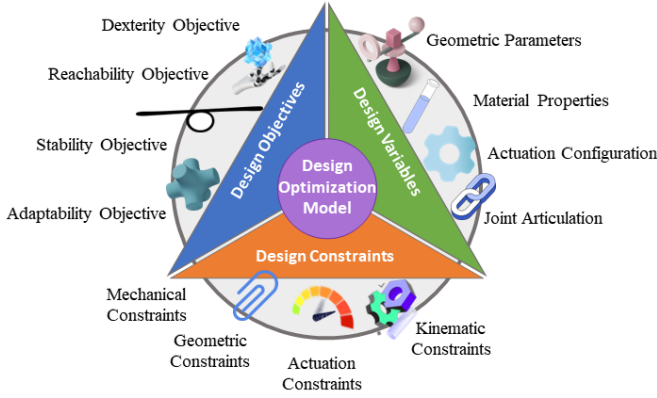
Dexterity Objective

Reachability Objective

Stability Objective

Adaptability Objective

Design Objectives

Design Variables

Design Optimization Model

Design Constraints

Geometric Parameters

Material Properties

Actuation Configuration

Joint Articulation

Mechanical Constraints

Geometric Constraints

Actuation Constraints

Kinematic Constraints